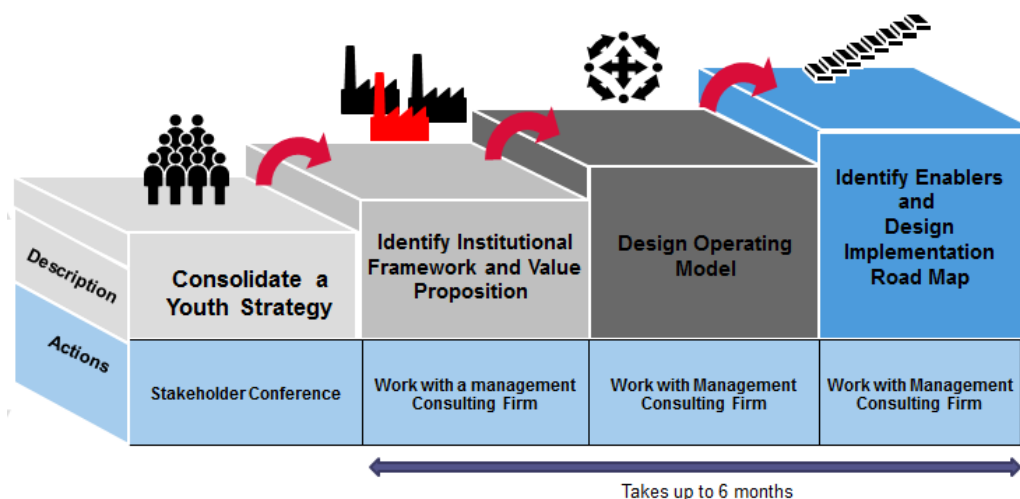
Description

Actions

Consolidate a Youth Strategy

Identify Institutional Framework and Value Proposition

Design Operating Model

Identify Enablers and Design Implementation Road Map

Stakeholder Conference

Work with a management Consulting Firm

Work with Management Consulting Firm

Work with Management Consulting Firm

Takes up to 6 months